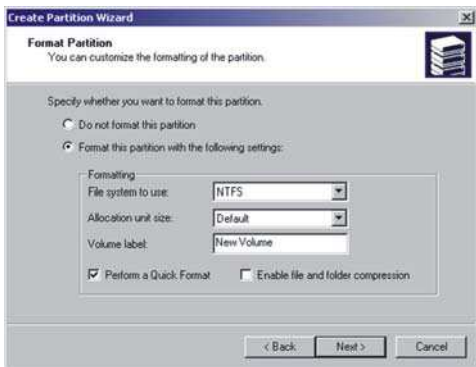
Create Partition Wizard

Format Partition
You can customize the formatting of the partition.

Specify whether you want to format this partition.

Do not format this partition

Format this partition with the following settings:

Formatting

File system to use: NTFS

Allocation unit size: Default

Volume label: New Volume

Perform a Quick Format

Enable file and folder compression

< Back

Next >

Cancel